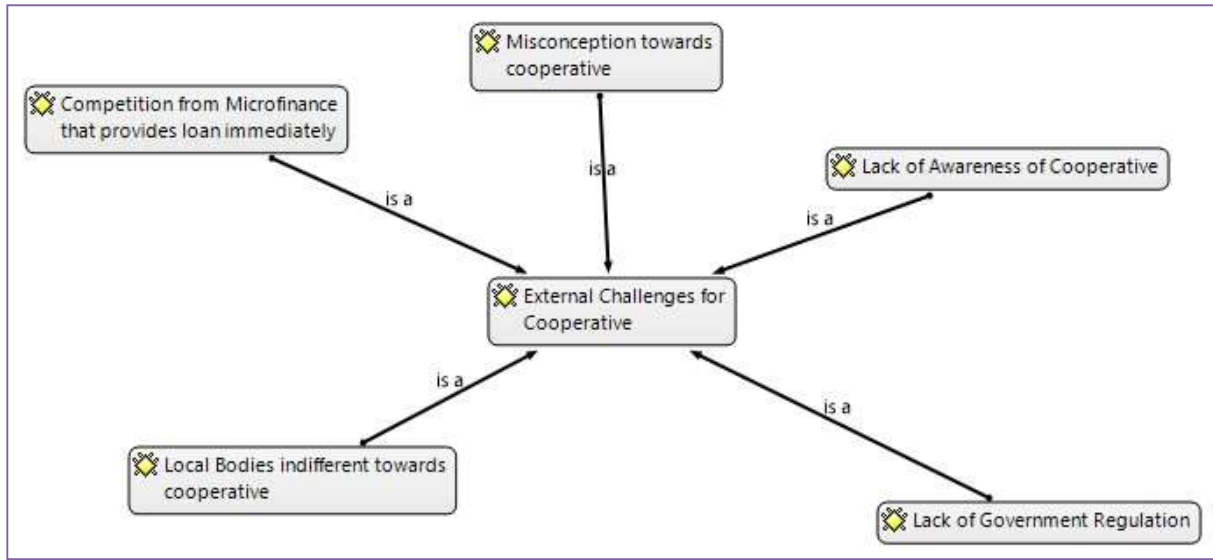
Misconception towards cooperative

Competition from Microfinance that provides loan immediately

is a

is a

Lack of Awareness of Cooperative

is a

External Challenges for Cooperative

is a

is a

Local Bodies indifferent towards cooperative

Lack of Government Regulation